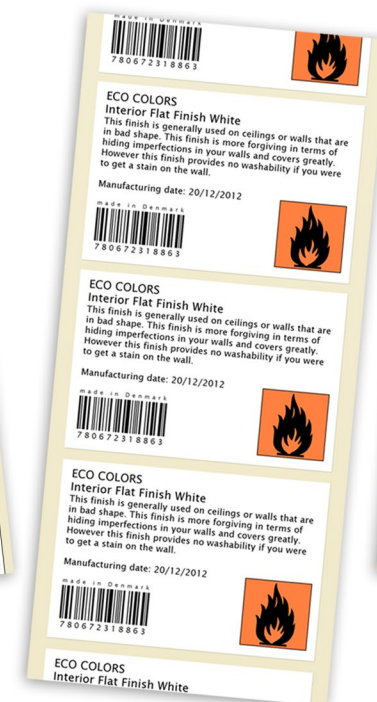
made in Denmark
780672318863

ECO COLORS
Interior Flat Finish White
This finish is generally used on ceilings or walls that are in bad shape. This finish is more forgiving in terms of hiding imperfections in your walls and covers greatly. However this finish provides no washability if you were to get a stain on the wall.

Manufacturing date: 20/12/2012
made in Denmark
780672318863

ECO COLORS
Interior Flat Finish White
This finish is generally used on ceilings or walls that are in bad shape. This finish is more forgiving in terms of hiding imperfections in your walls and covers greatly. However this finish provides no washability if you were to get a stain on the wall.

Manufacturing date: 20/12/2012
made in Denmark
780672318863

ECO COLORS
Interior Flat Finish White
This finish is generally used on ceilings or walls that are in bad shape. This finish is more forgiving in terms of hiding imperfections in your walls and covers greatly. However this finish provides no washability if you were to get a stain on the wall.

Manufacturing date: 20/12/2012
made in Denmark
780672318863

ECO COLORS
Interior Flat Finish White